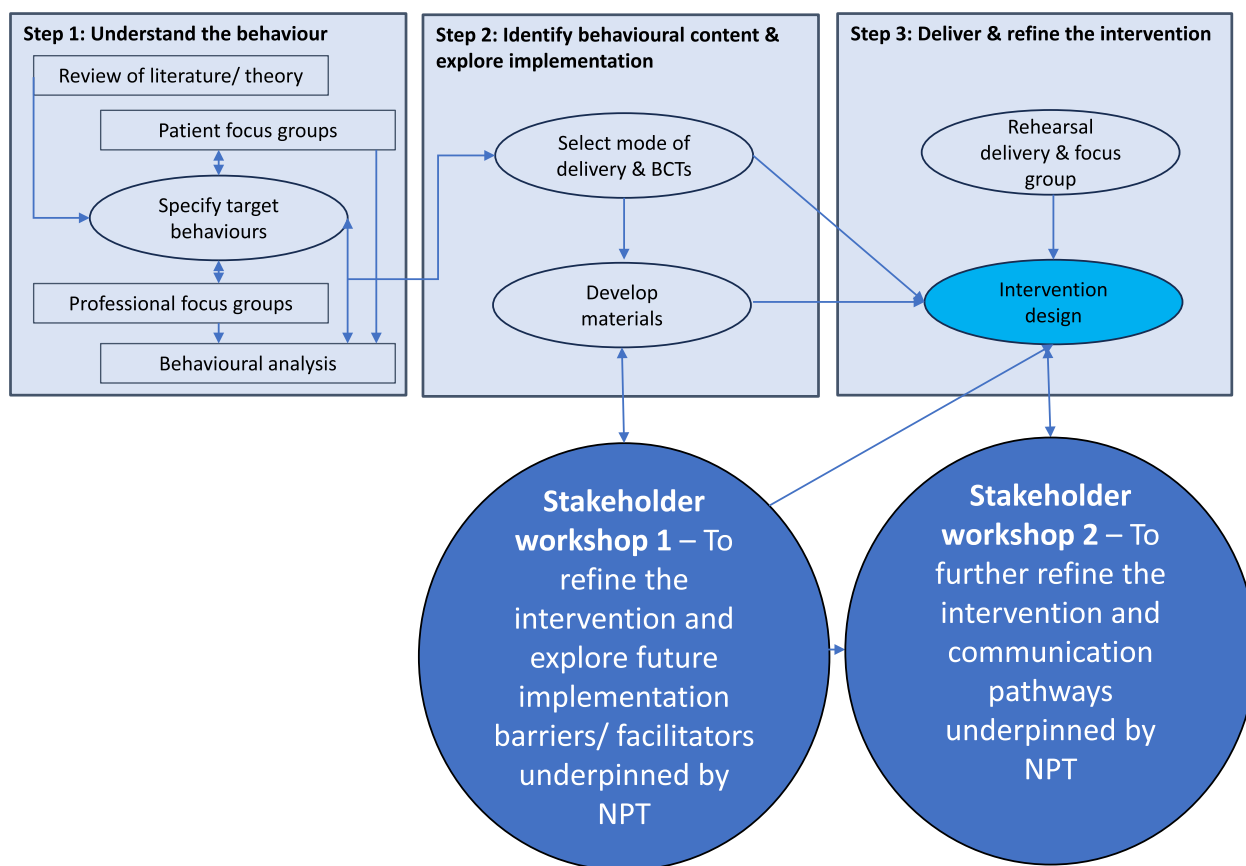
Step 1: Understand the behaviour

Review of literature/ theory

Patient focus groups

Specify target behaviours

Professional focus groups

Behavioural analysis

Step 2: Identify behavioural content & explore implementation

Select mode of delivery & BCTs

Develop materials

Step 3: Deliver & refine the intervention

Rehearsal delivery & focus group

Intervention design

Stakeholder workshop 1 – To refine the intervention and explore future implementation barriers/ facilitators underpinned by NPT

Stakeholder workshop 2 – To further refine the intervention and communication pathways underpinned by NPT